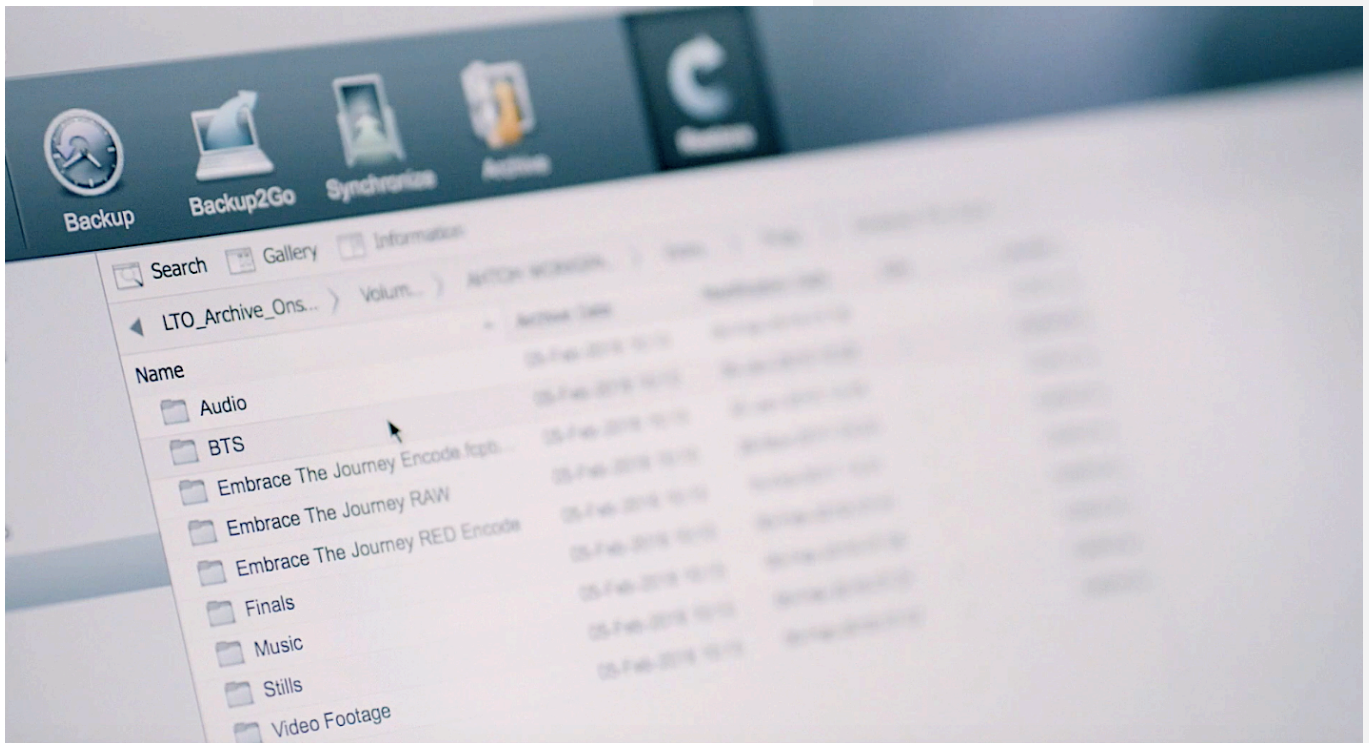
Backup

Backup2Go

Synchronize

Archive

Restore

Search Gallery Information

LTO_Archive_Ons... Volum... ANTON MORGAN...

Archive Date

Name

Audio

BTS

Embrace The Journey Encode.fcpb...

Embrace The Journey RAW

Embrace The Journey RED Encode

Finals

Music

Stills

Video Footage

05-Feb-2018 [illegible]

05-Feb-2018 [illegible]

05-Feb-2018 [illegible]

05-Feb-2018 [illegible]

05-Feb-2018 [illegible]

05-Feb-2018 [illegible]

05-Feb-2018 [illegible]

05-Feb-2018 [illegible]

05-Feb-2018 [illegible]